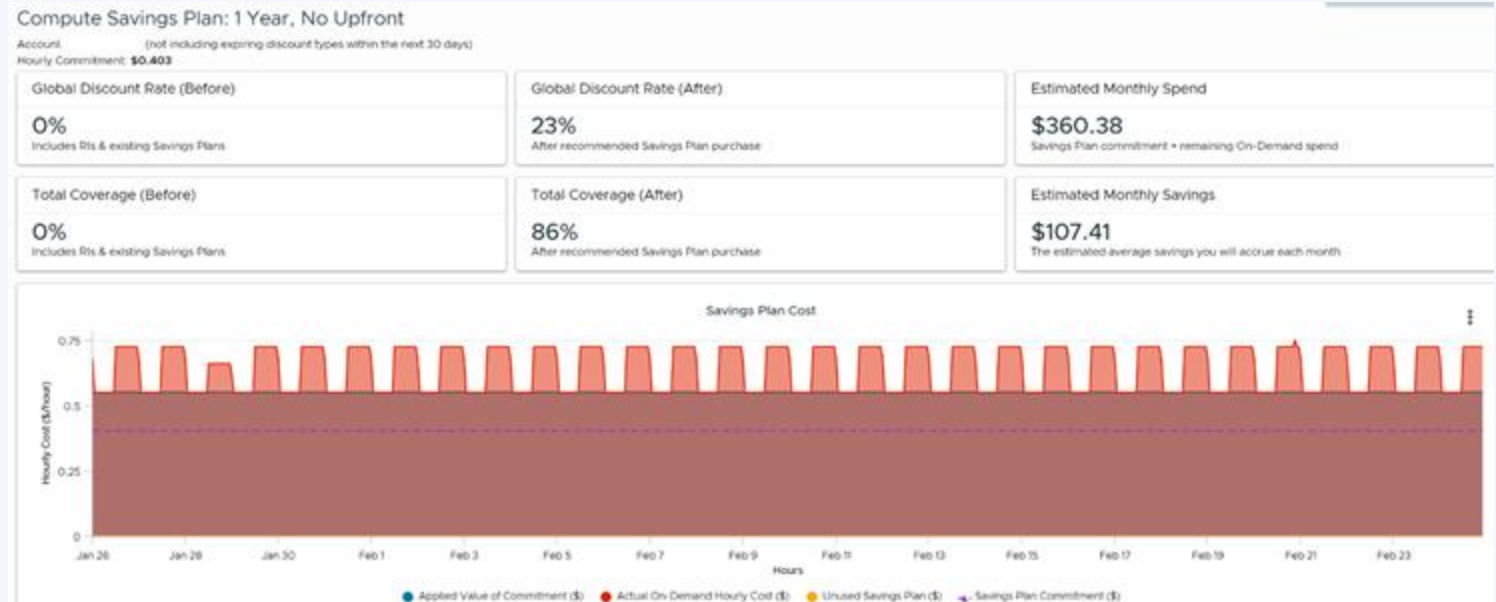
Compute Savings Plan: 1 Year, No Upfront

Account: (not including expiring discount types within the next 30 days)
Hourly Commitment: $0.403

Global Discount Rate (Before)
0%
Includes RIs & existing Savings Plans

Global Discount Rate (After)
23%
After recommended Savings Plan purchase

Estimated Monthly Spend
$360.38
Savings Plan commitment + remaining On-Demand spend

Total Coverage (Before)
0%
Includes RIs & existing Savings Plans

Total Coverage (After)
86%
After recommended Savings Plan purchase

Estimated Monthly Savings
$107.41
The estimated average savings you will accrue each month

Savings Plan Cost

Hourly Cost ($/hour)
0.75
0.5
0.25
0

Jan 26 Jan 28 Jan 30 Feb 1 Feb 3 Feb 5 Feb 7 Feb 9 Feb 11 Feb 13 Feb 15 Feb 17 Feb 19 Feb 21 Feb 23
Hours

Applied Value of Commitment ($) Actual On-Demand Hourly Cost ($) Unused Savings Plan ($) Savings Plan Commitment ($)